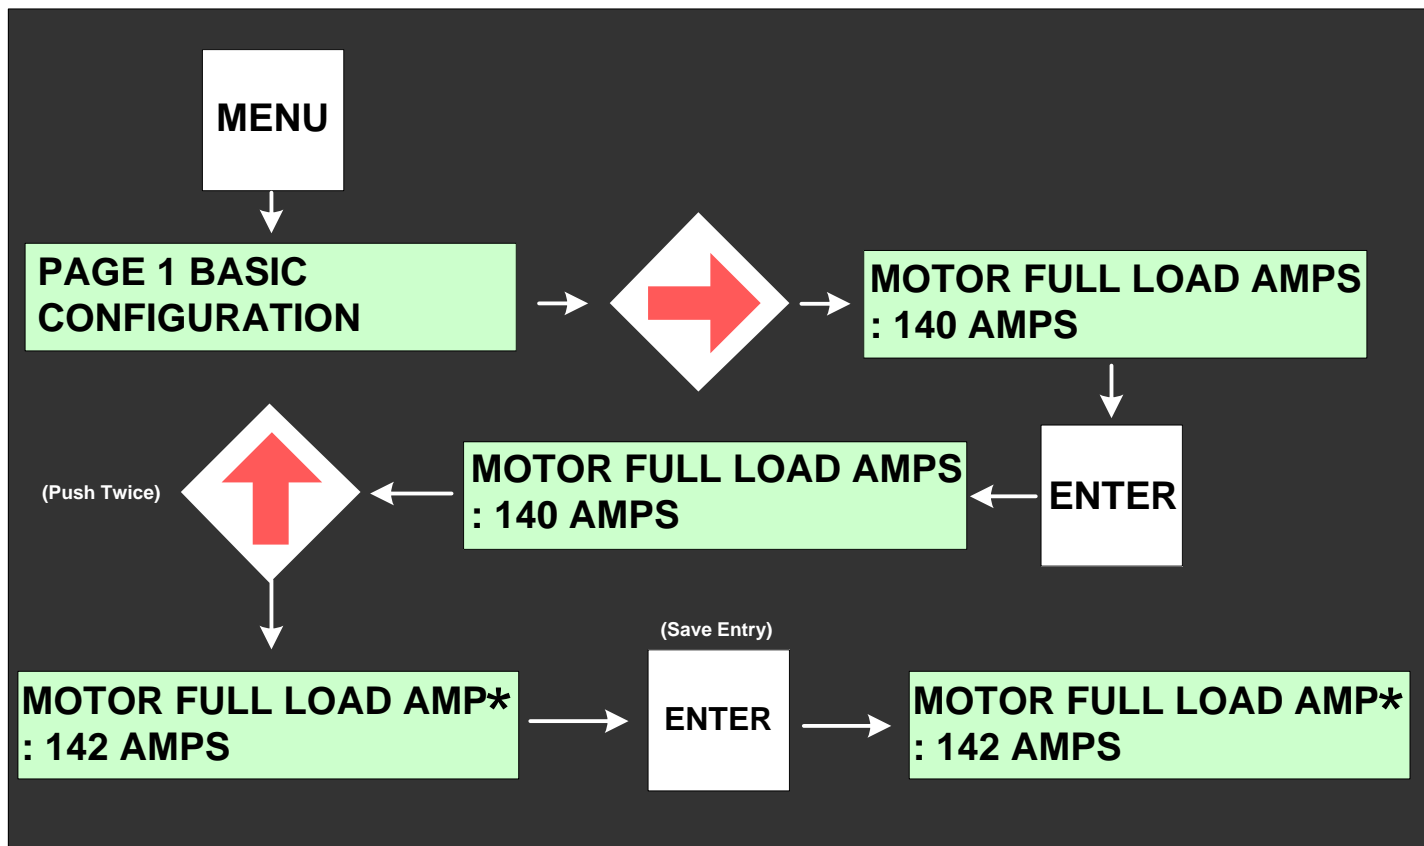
MENU

PAGE 1 BASIC CONFIGURATION

MOTOR FULL LOAD AMPS : 140 AMPS

ENTER

MOTOR FULL LOAD AMPS : 140 AMPS

(Push Twice)

MOTOR FULL LOAD AMP* : 142 AMPS

(Save Entry)

ENTER

MOTOR FULL LOAD AMP* : 142 AMPS